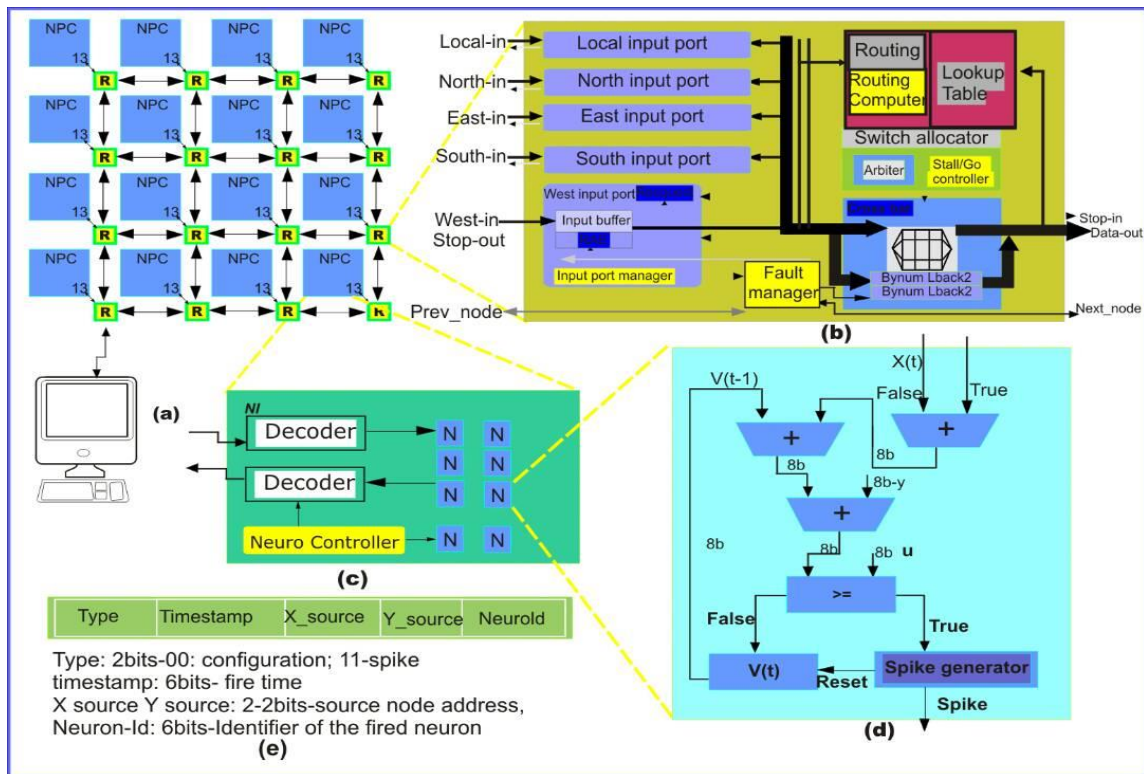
NPC NPC NPC NPC
13 13 13 13
R R R R
NPC NPC NPC NPC
13 13 13 13
R R R R
NPC NPC NPC NPC
13 13 13 13
R R R R
NPC NPC NPC NPC
13 13 13 13
R R R R

Local-in Local input port
North-in North input port
East-in East input port
South-in South input port
West input port
West-in Input buffer
Stop-out
Input port manager
Routing
Routing Computer
Lookup Table
Switch allocator
Arbiter
Stall/Go controller
Stop-in
Data-out
Fault manager
Bynum Lback2
Bynum Lback2
Prev_node
Next_node
(b)

(a)
NI
Decoder
Decoder
Neuro Controller
N N
N N
N N
N N
(c)

X(t)
V(t-1)
False
True
+
+
8b
8b
8b-y
+
8b
8b
8b
u
>=
False
True
V(t)
Reset
Spike generator
Spike
(d)

| Type | Timestamp | X_source | Y_source | NeuroId |
|---|---|---|---|---|

Type: 2bits-00: configuration; 11-spike
timestamp: 6bits- fire time
X source Y source: 2-2bits-source node address,
Neuron-Id: 6bits-Identifier of the fired neuron
(e)